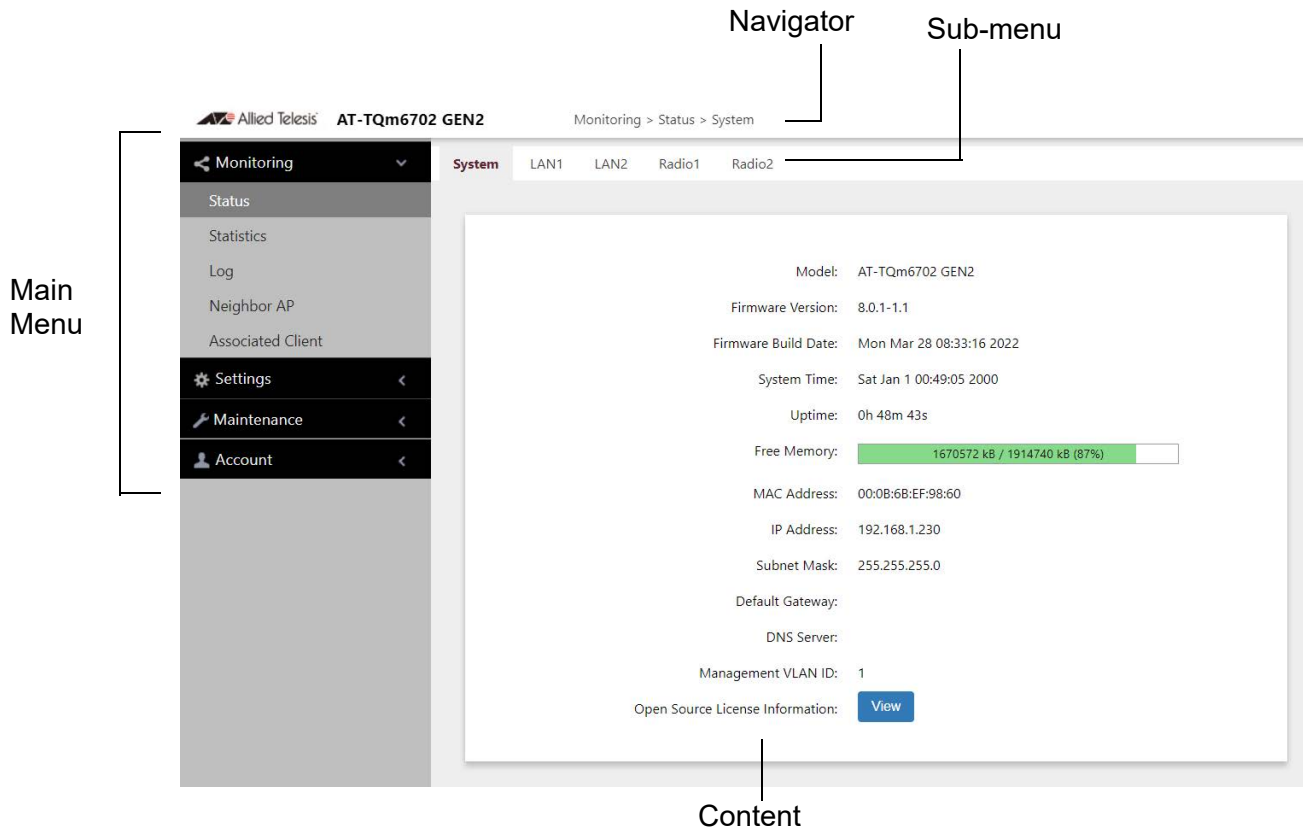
Navigator

Sub-menu

Allied Telesis AT-TQm6702 GEN2 Monitoring > Status > System

Main Menu

Monitoring
Status
Statistics
Log
Neighbor AP
Associated Client
Settings
Maintenance
Account

System LAN1 LAN2 Radio1 Radio2

| | |
|---|---|
| Model: | AT-TQm6702 GEN2 |
| Firmware Version: | 8.0.1-1.1 |
| Firmware Build Date: | Mon Mar 28 08:33:16 2022 |
| System Time: | Sat Jan 1 00:49:05 2000 |
| Uptime: | 0h 48m 43s |
| Free Memory: | 1670572 kB / 1914740 kB (87%) |
| MAC Address: | 00:0B:6B:EF:98:60 |
| IP Address: | 192.168.1.230 |
| Subnet Mask: | 255.255.255.0 |
| Default Gateway: | |
| DNS Server: | |
| Management VLAN ID: | 1 |
| Open Source License Information: | View |

Content